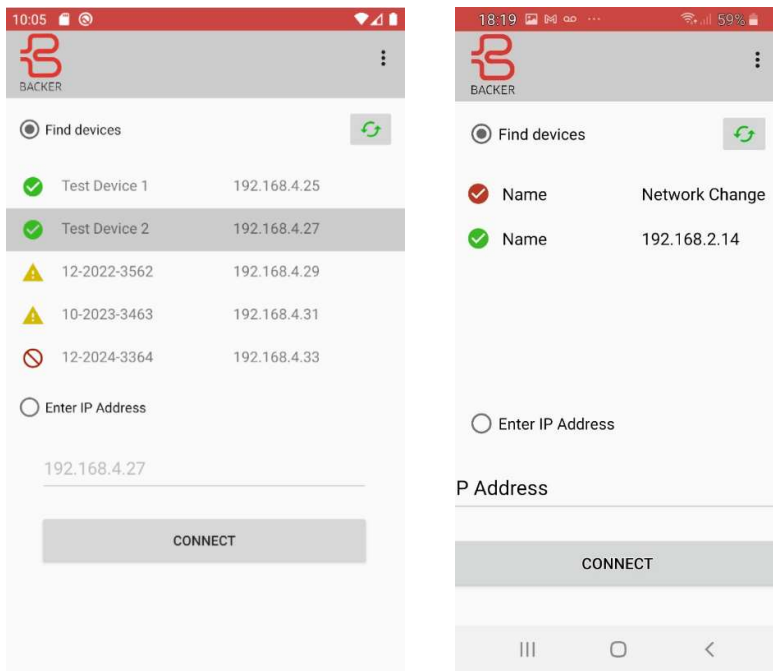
10:05

BACKER

Find devices

Test Device 1 192.168.4.25

Test Device 2 192.168.4.27

12-2022-3562 192.168.4.29

10-2023-3463 192.168.4.31

12-2024-3364 192.168.4.33

Enter IP Address

192.168.4.27

CONNECT

18:19 59%

BACKER

Find devices

Name Network Change

Name 192.168.2.14

Enter IP Address

P Address

CONNECT